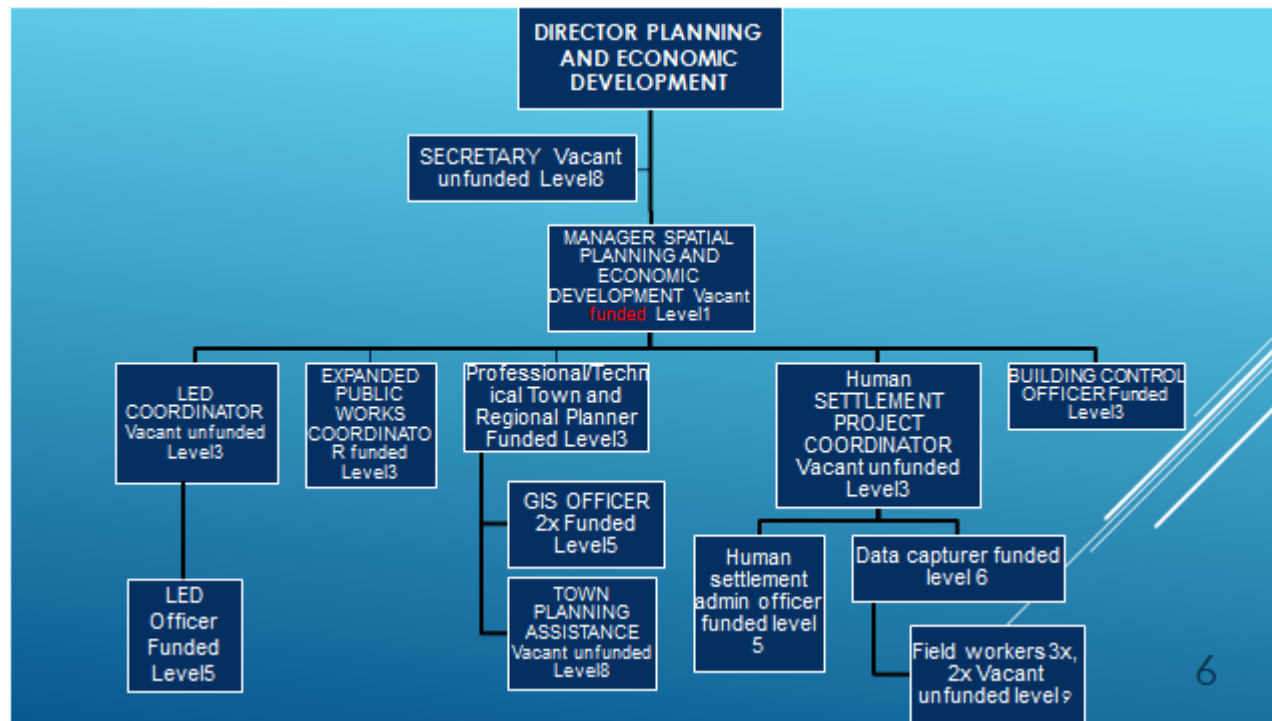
DIRECTOR PLANNING AND ECONOMIC DEVELOPMENT

SECRETARY Vacant unfunded Level8

MANAGER SPATIAL PLANNING AND ECONOMIC DEVELOPMENT Vacant funded Level1

LED COORDINATOR Vacant unfunded Level3

EXPANDED PUBLIC WORKS COORDINATOR funded Level3

Professional/Technical Town and Regional Planner Funded Level3

Human SETTLEMENT PROJECT COORDINATOR Vacant unfunded Level3

BUILDING CONTROL OFFICER Funded Level3

LED Officer Funded Level5

GIS OFFICER 2x Funded Level5

TOWN PLANNING ASSISTANCE Vacant unfunded Level8

Human settlement admin officer funded level 5

Data capturer funded level 6

Field workers 3x, 2x Vacant unfunded level 9

6